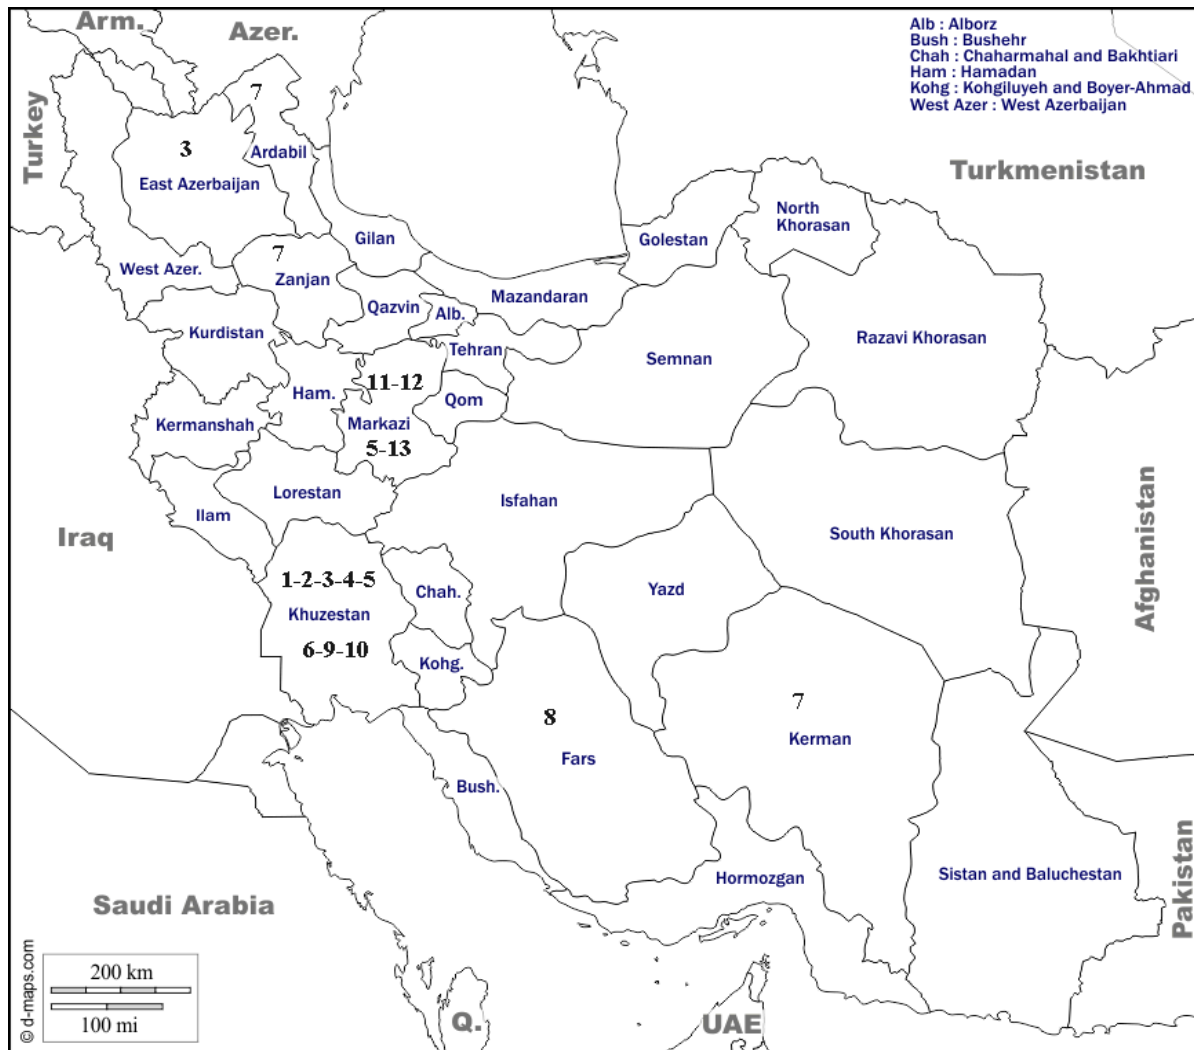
Alb : Alborz
Bush : Bushehr
Chah : Chaharmahal and Bakhtiari
Ham : Hamadan
Kohg : Kohgiluyeh and Boyer-Ahmad
West Azer : West Azerbaijan

Arm.
Azer.
Turkey
7
3
Ardabil
East Azerbaijan
Turkmenistan
North Khorasan
Golestan
Gilan
7
West Azer.
Zanjan
Mazandaran
Qazvin
Alb.
Kurdistan
Tehran
Semnan
Razavi Khorasan
11-12
Ham.
Qom
Kermanshah
Markazi
5-13
Lorestan
Isfahan
Ilam
Iraq
South Khorasan
Afghanistan
1-2-3-4-5
Chah.
Khuzestan
Yazd
6-9-10
Kohg.
8
7
Fars
Kerman
Bush.
Hormozgan
Sistan and Baluchestan
Pakistan
Saudi Arabia
200 km
100 mi
© d-maps.com
Q.
UAE